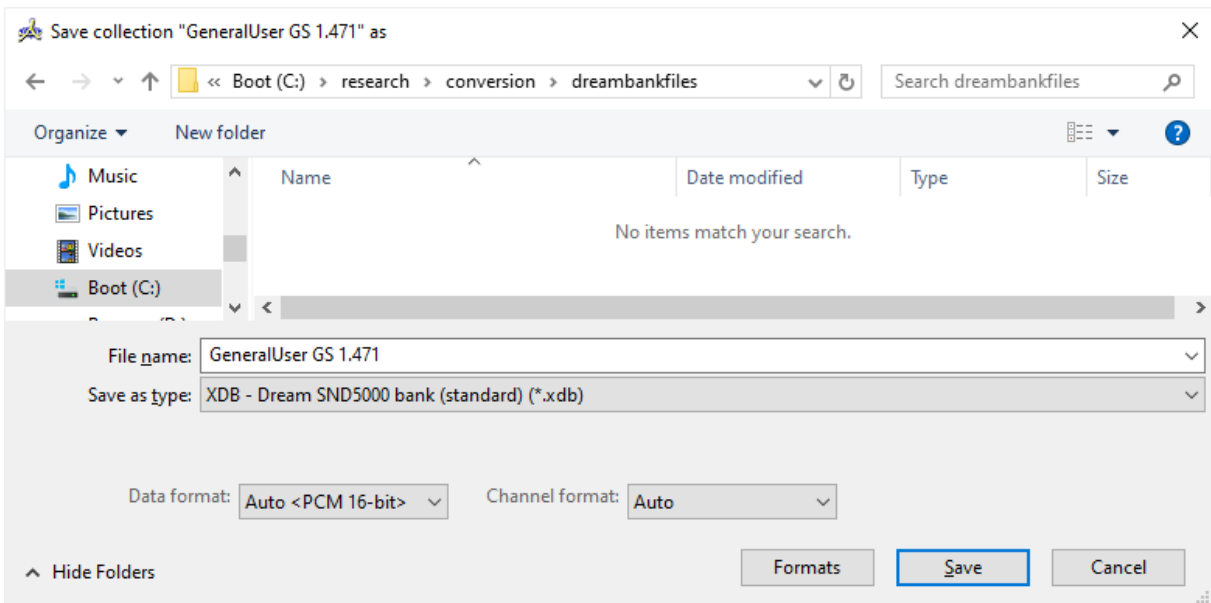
Save collection "GeneralUser GS 1.471" as

« Boot (C:) › research › conversion › dreambankfiles

Search dreambankfiles

Organize ▾ New folder

Music
Pictures
Videos
Boot (C:)
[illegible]

| Name | Date modified | Type | Size |
|---|---|---|---|

No items match your search.

File name: GeneralUser GS 1.471

Save as type: XDB - Dream SND5000 bank (standard) (*.xdb)

Data format: Auto <PCM 16-bit>

Channel format: Auto

Hide Folders

Formats

Save

Cancel